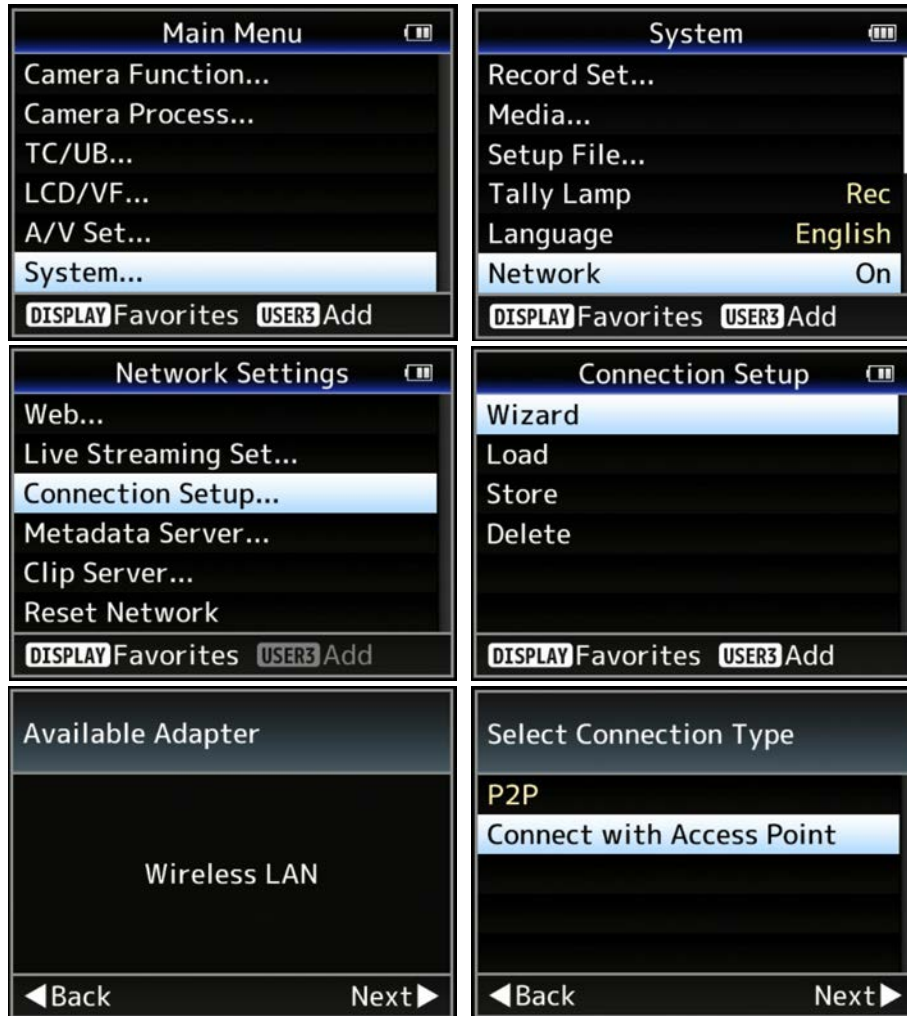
Main Menu
Camera Function...
Camera Process...
TC/UB...
LCD/VF...
A/V Set...
System...
DISPLAY Favorites USER3 Add

System
Record Set...
Media...
Setup File...
Tally Lamp Rec
Language English
Network On
DISPLAY Favorites USER3 Add

Network Settings
Web...
Live Streaming Set...
Connection Setup...
Metadata Server...
Clip Server...
Reset Network
DISPLAY Favorites USER3 Add

Connection Setup
Wizard
Load
Store
Delete
DISPLAY Favorites USER3 Add

Available Adapter
Wireless LAN
◀Back Next▶

Select Connection Type
P2P
Connect with Access Point
◀Back Next▶